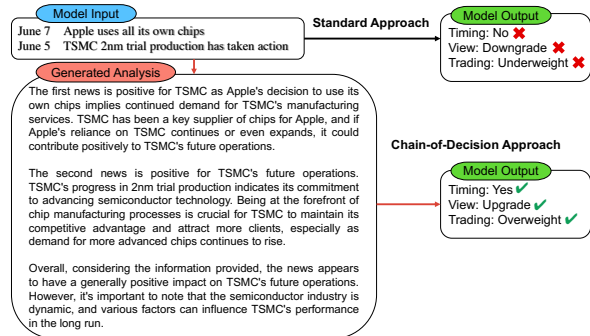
Model Input
June 7 Apple uses all its own chips
June 5 TSMC 2nm trial production has taken action

Standard Approach

Model Output
Timing: No ✖
View: Downgrade ✖
Trading: Underweight ✖

Generated Analysis
The first news is positive for TSMC as Apple's decision to use its own chips implies continued demand for TSMC's manufacturing services. TSMC has been a key supplier of chips for Apple, and if Apple's reliance on TSMC continues or even expands, it could contribute positively to TSMC's future operations.

The second news is positive for TSMC's future operations. TSMC's progress in 2nm trial production indicates its commitment to advancing semiconductor technology. Being at the forefront of chip manufacturing processes is crucial for TSMC to maintain its competitive advantage and attract more clients, especially as demand for more advanced chips continues to rise.

Overall, considering the information provided, the news appears to have a generally positive impact on TSMC's future operations. However, it's important to note that the semiconductor industry is dynamic, and various factors can influence TSMC's performance in the long run.

Chain-of-Decision Approach

Model Output
Timing: Yes ✔
View: Upgrade ✔
Trading: Overweight ✔